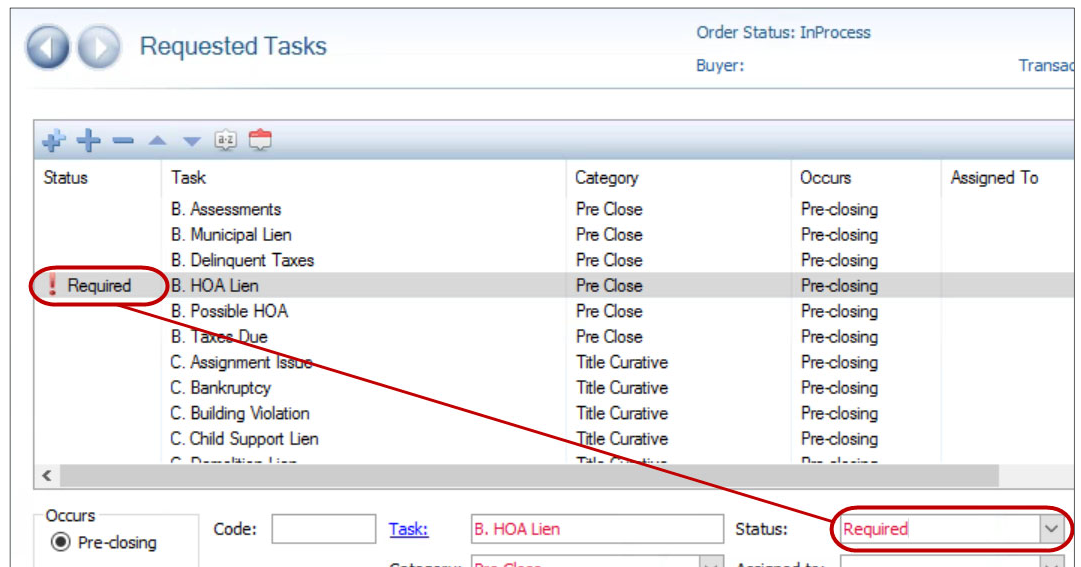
Requested Tasks

Order Status: InProcess
Buyer:
Transac

| Status | Task | Category | Occurs | Assigned To |
|---|---|---|---|---|
| | B. Assessments | Pre Close | Pre-closing | |
| | B. Municipal Lien | Pre Close | Pre-closing | |
| | B. Delinquent Taxes | Pre Close | Pre-closing | |
| ! Required | B. HOA Lien | Pre Close | Pre-closing | |
| | B. Possible HOA | Pre Close | Pre-closing | |
| | B. Taxes Due | Pre Close | Pre-closing | |
| | C. Assignment Issue | Title Curative | Pre-closing | |
| | C. Bankruptcy | Title Curative | Pre-closing | |
| | C. Building Violation | Title Curative | Pre-closing | |
| | C. Child Support Lien | Title Curative | Pre-closing | |
| | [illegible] | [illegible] | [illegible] | |

Occurs
Pre-closing

Code:
Task: B. HOA Lien
Status: Required
Category: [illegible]
Assigned to: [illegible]